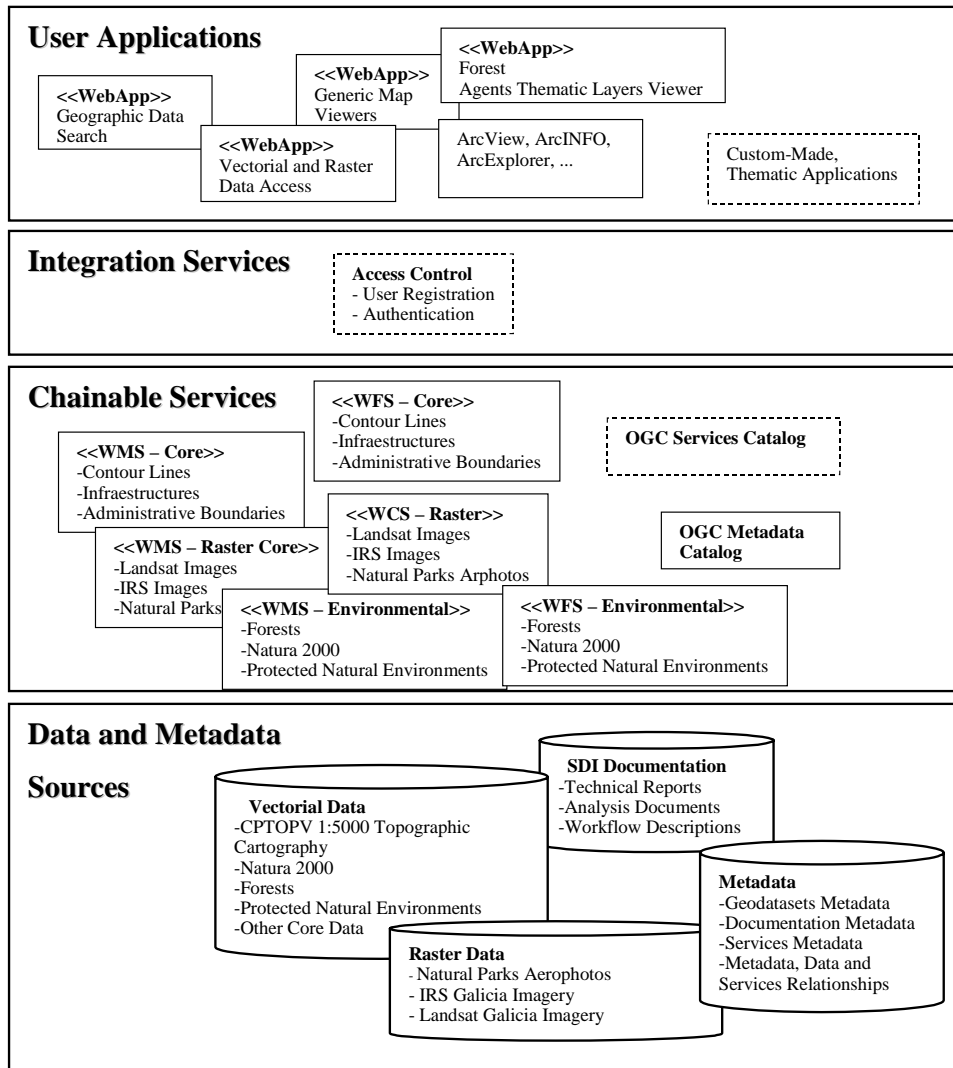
**User Applications**

<<WebApp>>
Geographic Data Search

<<WebApp>>
Generic Map Viewers

<<WebApp>>
Forest Agents Thematic Layers Viewer

<<WebApp>>
Vectorial and Raster Data Access

ArcView, ArcINFO, ArcExplorer, ...

Custom-Made, Thematic Applications

**Integration Services**

Access Control
- User Registration
- Authentication

**Chainable Services**

<<WFS – Core>>
-Contour Lines
-Infraestructures
-Administrative Boundaries

OGC Services Catalog

<<WMS – Core>>
-Contour Lines
-Infraestructures
-Administrative Boundaries

<<WCS – Raster>>
-Landsat Images
-IRS Images
-Natural Parks Arphotos

OGC Metadata Catalog

<<WMS – Raster Core>>
-Landsat Images
-IRS Images
-Natural Parks

<<WMS – Environmental>>
-Forests
-Natura 2000
-Protected Natural Environments

<<WFS – Environmental>>
-Forests
-Natura 2000
-Protected Natural Environments

**Data and Metadata Sources**

SDI Documentation
-Technical Reports
-Analysis Documents
-Workflow Descriptions

Vectorial Data
-CPTOPV 1:5000 Topographic Cartography
-Natura 2000
-Forests
-Protected Natural Environments
-Other Core Data

Metadata
-Geodatasets Metadata
-Documentation Metadata
-Services Metadata
-Metadata, Data and Services Relationships

Raster Data
- Natural Parks Aerophotos
- IRS Galicia Imagery
- Landsat Galicia Imagery